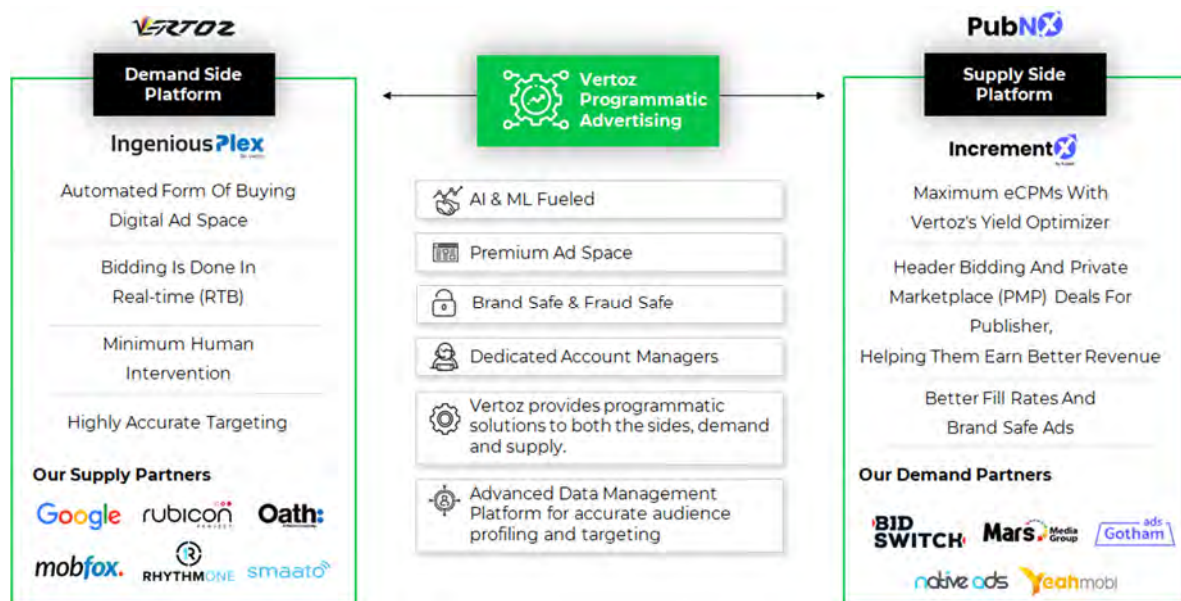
VERTOZ

Demand Side Platform

IngeniousPlex

Automated Form Of Buying Digital Ad Space

Bidding Is Done In Real-time (RTB)

Minimum Human Intervention

Highly Accurate Targeting

Our Supply Partners

Google rubicon Oath:

mobfox. RHYTHMONE smaato

Vertoz Programmatic Advertising

AI & ML Fueled

Premium Ad Space

Brand Safe & Fraud Safe

Dedicated Account Managers

Vertoz provides programmatic solutions to both the sides, demand and supply.

Advanced Data Management Platform for accurate audience profiling and targeting

PubNX

Supply Side Platform

IncrementX

Maximum eCPMs With Vertoz's Yield Optimizer

Header Bidding And Private Marketplace (PMP) Deals For Publisher, Helping Them Earn Better Revenue

Better Fill Rates And Brand Safe Ads

Our Demand Partners

BID SWITCH Mars Media Group ads Gotham

native ads Yeahmobi